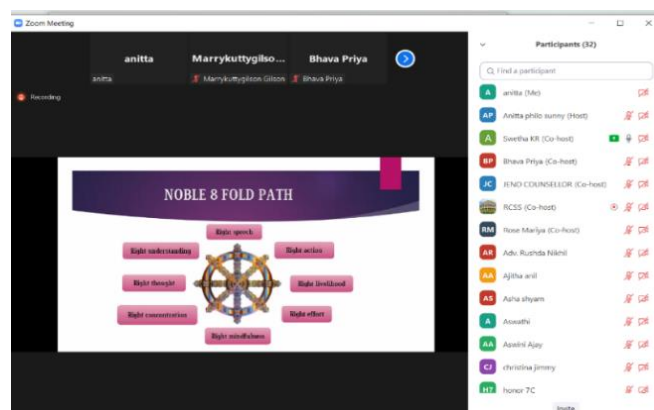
Zoom Meeting

anitta
anitta

Marrykuttygilso...
Marrykuttygilson Gilson

Bhava Priya
Bhava Priya

Recording

NOBLE 8 FOLD PATH

Right speech
Right understanding
Right action
Right thought
Right livelihood
Right concentration
Right effort
Right mindfulness

Participants (32)

Find a participant

A anitta (Me)
AP Anitta philo sunny (Host)
A Swetha KR (Co-host)
BP Bhava Priya (Co-host)
JC JENO COUNSELLOR (Co-host)
RCSS (Co-host)
RM Rose Mariya (Co-host)
AR Adv. Rushda Nikhil
AA Ajitha anil
AS Asha shyam
A Aswathi
AA Aswini Ajay
CJ christina Jimmy
H7 honor 7C

Invite